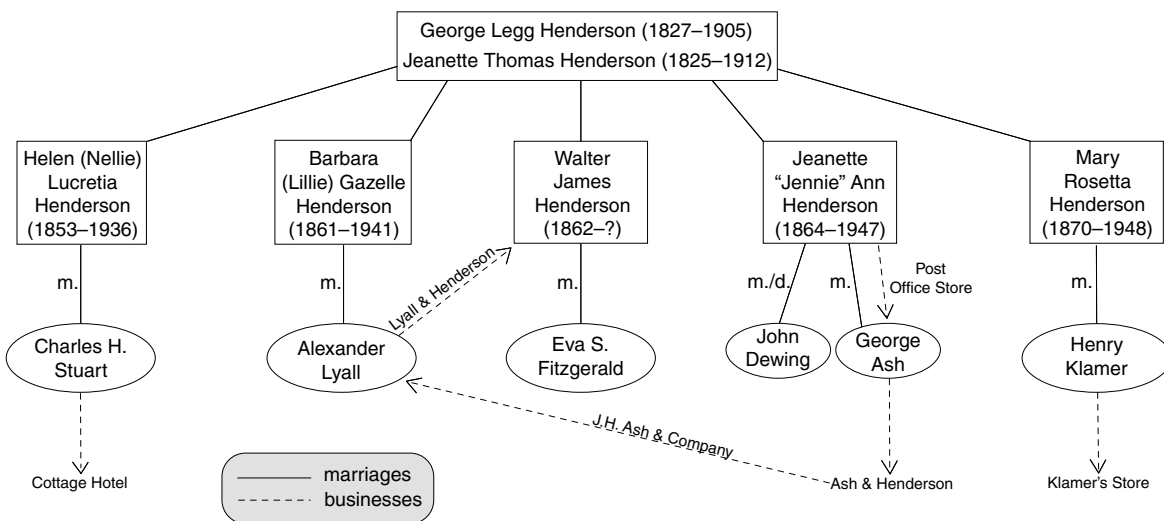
George Legg Henderson (1827–1905)
Jeanette Thomas Henderson (1825–1912)

Helen (Nellie) Lucretia Henderson (1853–1936)

m.

Charles H. Stuart

Cottage Hotel

Barbara (Lillie) Gazelle Henderson (1861–1941)

m.

Alexander Lyall

Lyall & Henderson

Walter James Henderson (1862–?)

m.

Eva S. Fitzgerald

Jeanette "Jennie" Ann Henderson (1864–1947)

m./d.

John Dewing

m.

George Ash

Post Office Store

Mary Rosetta Henderson (1870–1948)

m.

Henry Klamer

Klamer's Store

J.H. Ash & Company

Ash & Henderson

marriages
businesses